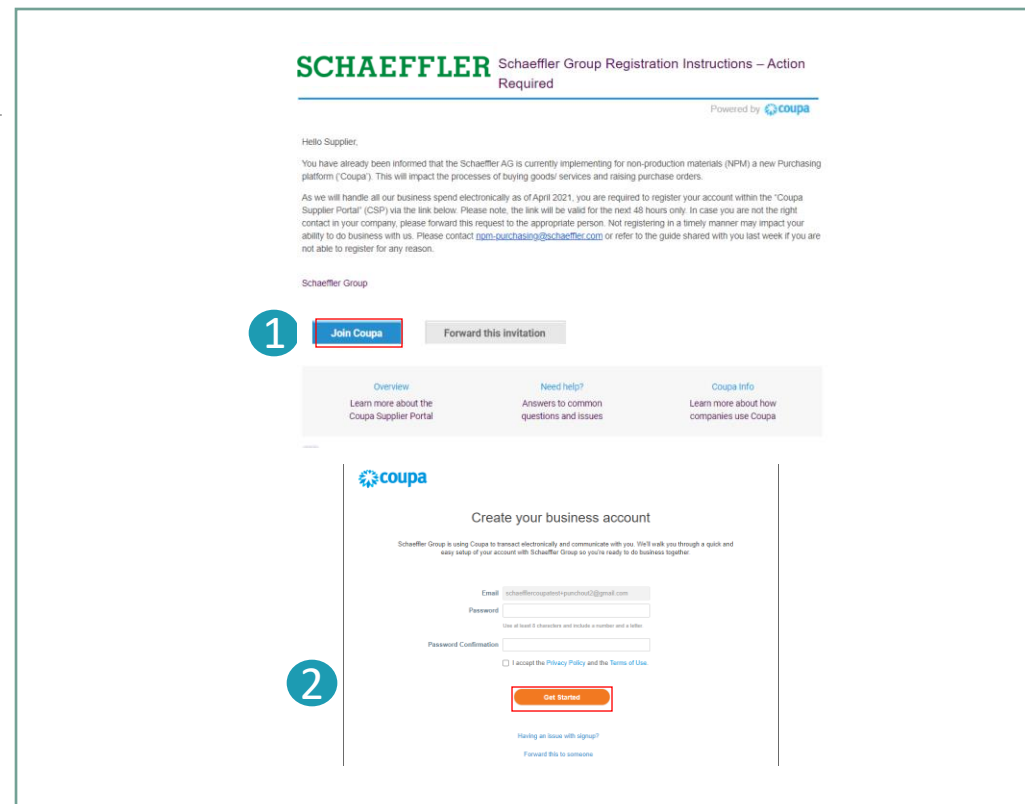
SCHAEFFLER Schaeffler Group Registration Instructions – Action Required

Powered by coupa

Hello Supplier,

You have already been informed that the Schaeffler AG is currently implementing for non-production materials (NPM) a new Purchasing platform ('Coupa'). This will impact the processes of buying goods/ services and raising purchase orders.

As we will handle all our business spend electronically as of April 2021, you are required to register your account within the "Coupa Supplier Portal" (CSP) via the link below. Please note, the link will be valid for the next 48 hours only. In case you are not the right contact in your company, please forward this request to the appropriate person. Not registering in a timely manner may impact your ability to do business with us. Please contact npm-purchasing@schaeffler.com or refer to the guide shared with you last week if you are not able to register for any reason.

Schaeffler Group

1

Join Coupa

Forward this invitation

| Overview | Need help? | Coupa Info |
|---|---|---|
| Learn more about the Coupa Supplier Portal | Answers to common questions and issues | Learn more about how companies use Coupa |

coupa

Create your business account

Schaeffler Group is using Coupa to transact electronically and communicate with you. We'll walk you through a quick and easy setup of your account with Schaeffler Group so you're ready to do business together.

Email schaefflercoupatest+punchout2@gmail.com

Password

Use at least 8 characters and include a number and a letter.

Password Confirmation

I accept the Privacy Policy and the Terms of Use.

2

Get Started

Having an issue with signup?

Forward this to someone